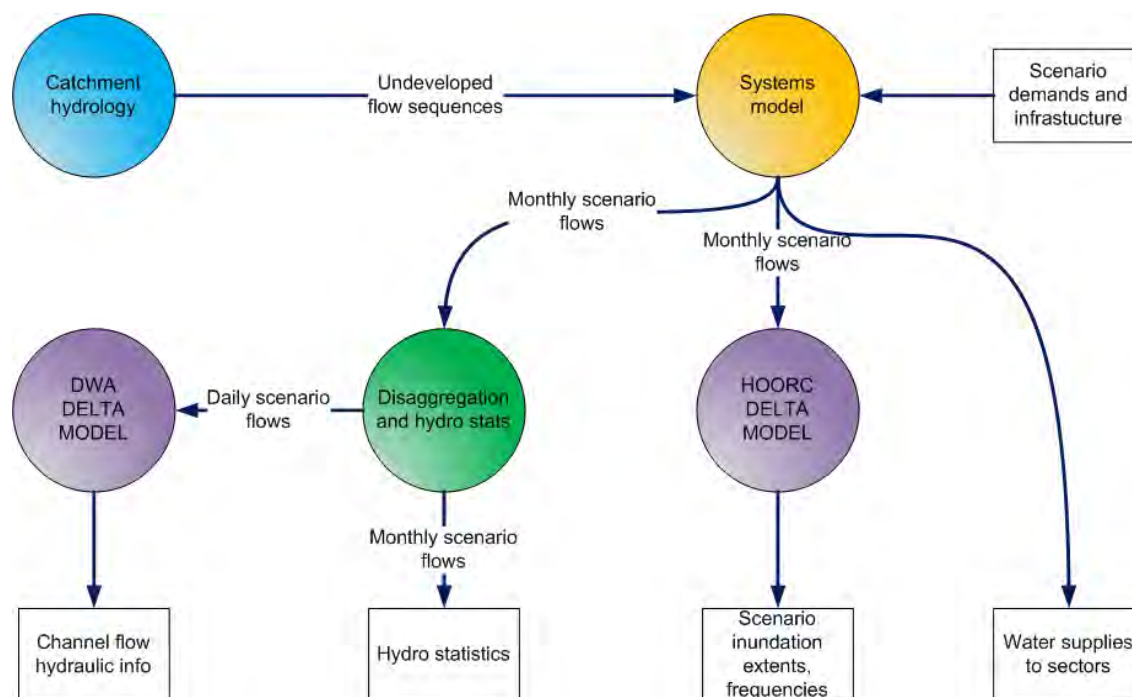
Catchment hydrology

Undeveloped flow sequences

Systems model

Scenario demands and infrastucture

Monthly scenario flows

Monthly scenario flows

DWA DELTA MODEL

Daily scenario flows

Disaggregation and hydro stats

HOORC DELTA MODEL

Monthly scenario flows

Channel flow hydraulic info

Hydro statistics

Scenario inundation extents, frequencies

Water supplies to sectors